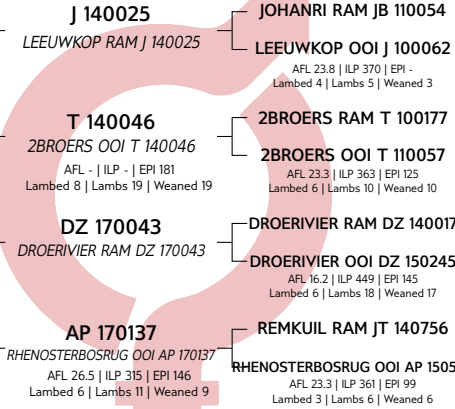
J 140025
LEEUWKOP RAM J 140025

JOHANRI RAM JB 110054

LEEUWKOP OOI J 100062
AFL 23.8 | ILP 370 | EPI -
Lambed 4 | Lambs 5 | Weaned 3

T 140046
2BROERS OOI T 140046
AFL - | ILP - | EPI 181
Lambed 8 | Lambs 19 | Weaned 19

2BROERS RAM T 100177

2BROERS OOI T 110057
AFL 23.3 | ILP 363 | EPI 125
Lambed 6 | Lambs 10 | Weaned 10

DZ 170043
DROERIVIER RAM DZ 170043

DROERIVIER RAM DZ 140017

DROERIVIER OOI DZ 150245
AFL 16.2 | ILP 449 | EPI 145
Lambed 6 | Lambs 18 | Weaned 17

AP 170137
RHENOSTERBOSRUG OOI AP 170137
AFL 26.5 | ILP 315 | EPI 146
Lambed 6 | Lambs 11 | Weaned 9

REMKUIL RAM JT 140756

RHENOSTERBOSRUG OOI AP 1505
AFL 23.3 | ILP 361 | EPI 99
Lambed 3 | Lambs 6 | Weaned 6